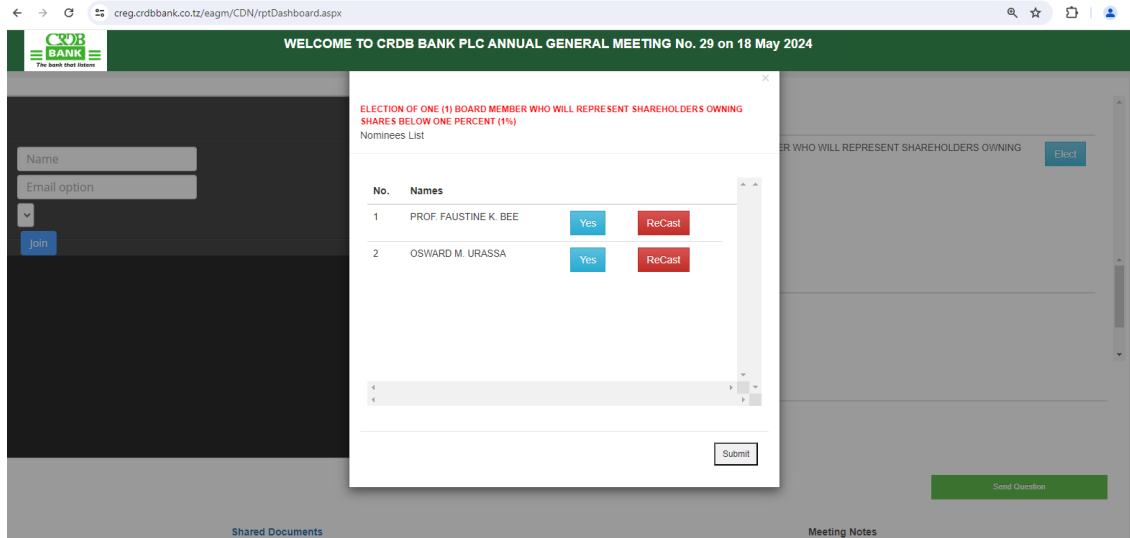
creg.crdbbank.co.tz/eagm/CDN/rptDashboard.aspx

CRDB BANK
The bank that listens

WELCOME TO CRDB BANK PLC ANNUAL GENERAL MEETING No. 29 on 18 May 2024

Name
Email option
Join

ER WHO WILL REPRESENT SHAREHOLDERS OWNING
Elect

×

ELECTION OF ONE (1) BOARD MEMBER WHO WILL REPRESENT SHAREHOLDERS OWNING SHARES BELOW ONE PERCENT (1%)
Nominees List

| No. | Names | | |
|---|---|---|---|
| 1 | PROF. FAUSTINE K. BEE | Yes | ReCast |
| 2 | OSWARD M. URASSA | Yes | ReCast |

Submit

Send Question

Shared Documents

Meeting Notes